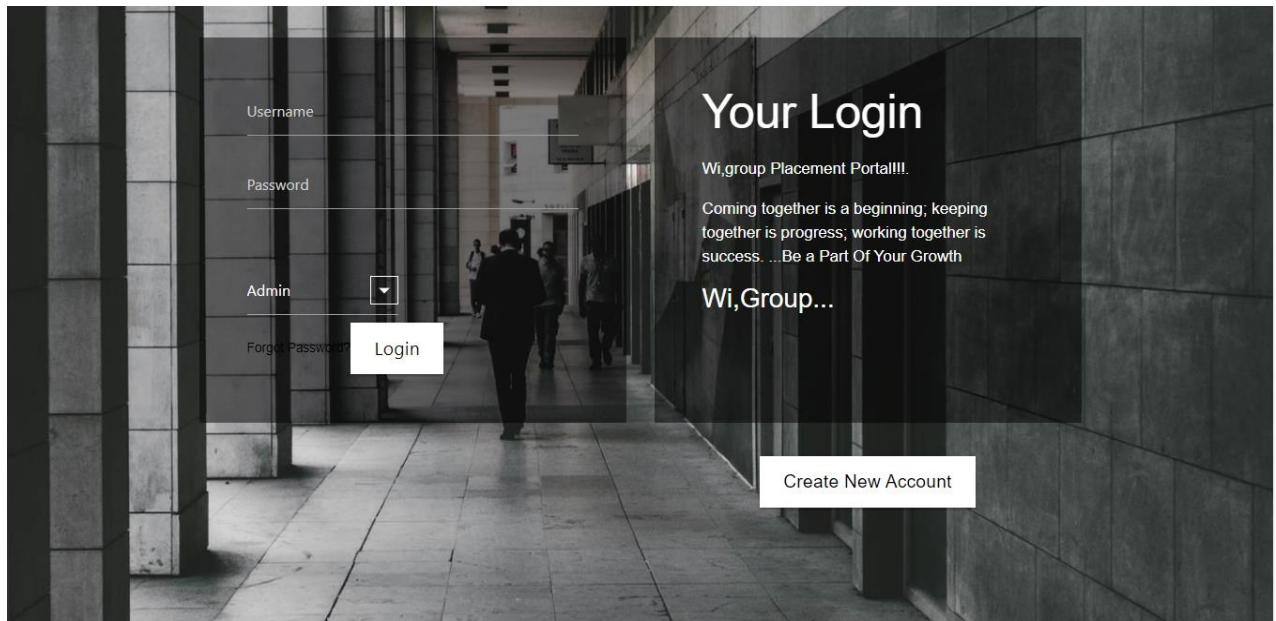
Username

Password

Admin

Forgot Password?

Login

Your Login

Wi,group Placement Portal!!!.

Coming together is a beginning; keeping together is progress; working together is success. ...Be a Part Of Your Growth

Wi,Group...

Create New Account